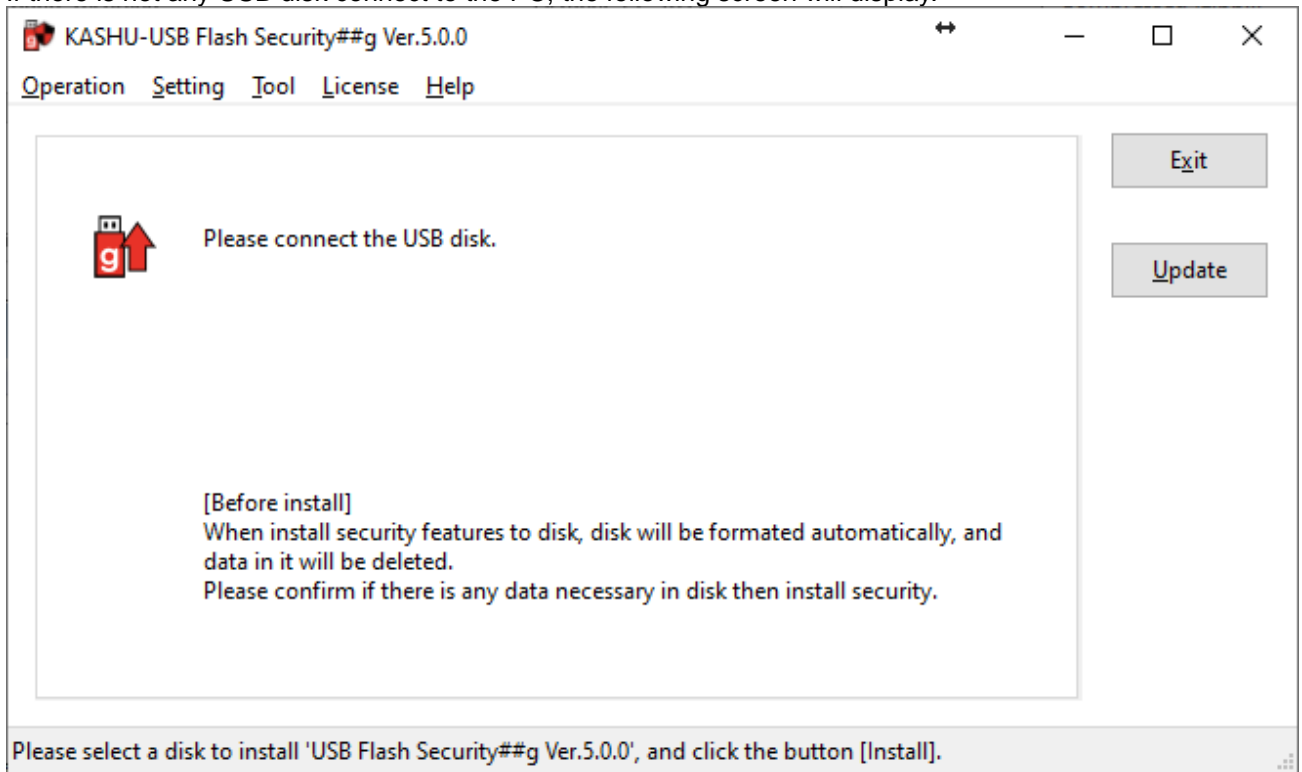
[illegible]

KASHU-USB Flash Security##g Ver.5.0.0

Operation Setting Tool License Help

Exit

Update

g

Please connect the USB disk.

[Before install]
When install security features to disk, disk will be formated automatically, and data in it will be deleted.
Please confirm if there is any data necessary in disk then install security.

Please select a disk to install 'USB Flash Security##g Ver.5.0.0', and click the button [Install].